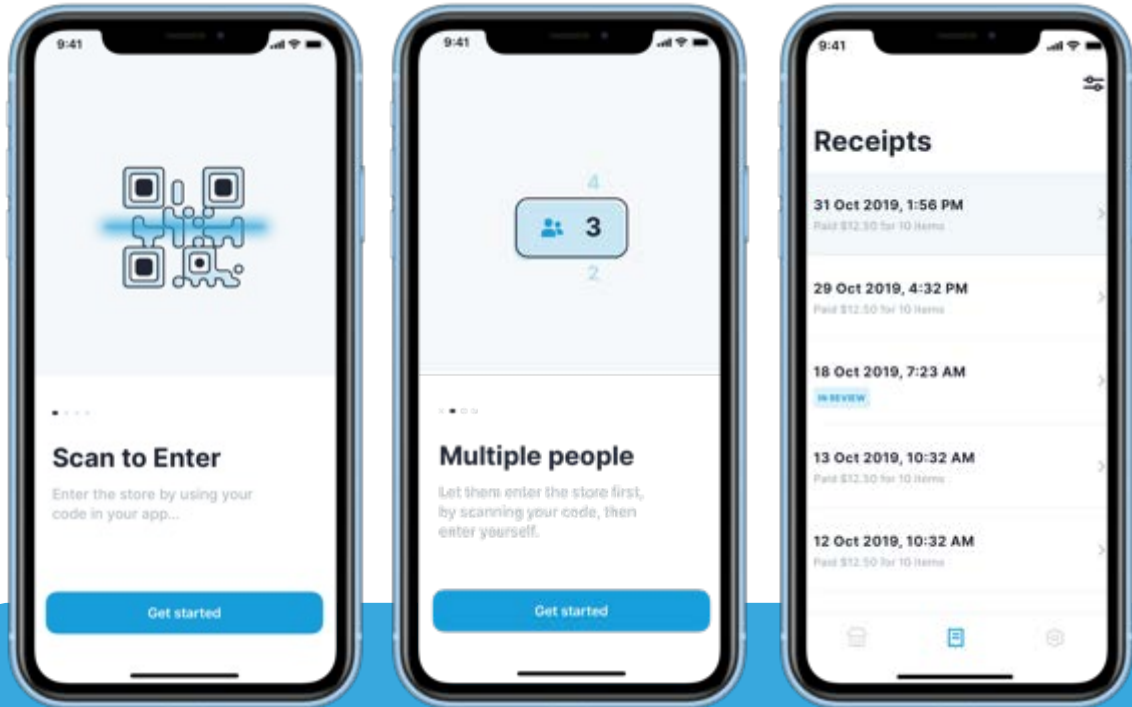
9:41

Scan to Enter

Enter the store by using your code in your app...

Get started

9:41

4

3

2

Multiple people

Let them enter the store first, by scanning your code, then enter yourself.

Get started

9:41

Receipts

31 Oct 2019, 1:56 PM
Paid $12.50 for 10 items

29 Oct 2019, 4:32 PM
Paid $12.50 for 10 items

18 Oct 2019, 7:23 AM
IN REVIEW

13 Oct 2019, 10:32 AM
Paid $12.50 for 10 items

12 Oct 2019, 10:32 AM
Paid $12.50 for 10 items